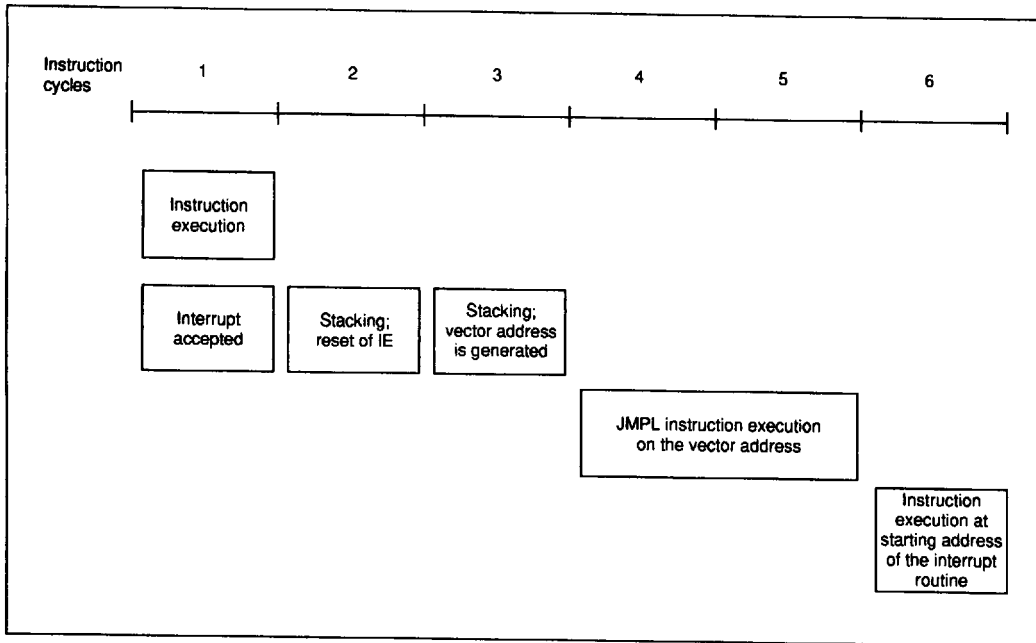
Instruction cycles

1 2 3 4 5 6

Instruction execution

Interrupt accepted

Stacking; reset of IE

Stacking; vector address is generated

JMPL instruction execution on the vector address

Instruction execution at starting address of the interrupt routine